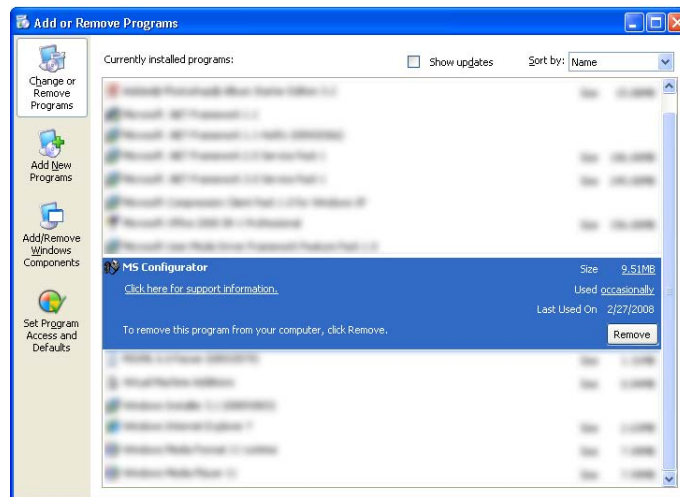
Add or Remove Programs

Change or Remove Programs

Add New Programs

Add/Remove Windows Components

Set Program Access and Defaults

Currently installed programs:

Show updates

Sort by: Name

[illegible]

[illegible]

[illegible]

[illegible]

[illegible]

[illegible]

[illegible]

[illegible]

MS Configurator

Size 9.51MB

Click here for support information.

Used occasionally

Last Used On 2/27/2008

To remove this program from your computer, click Remove.

Remove

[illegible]

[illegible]

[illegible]

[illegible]

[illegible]

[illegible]